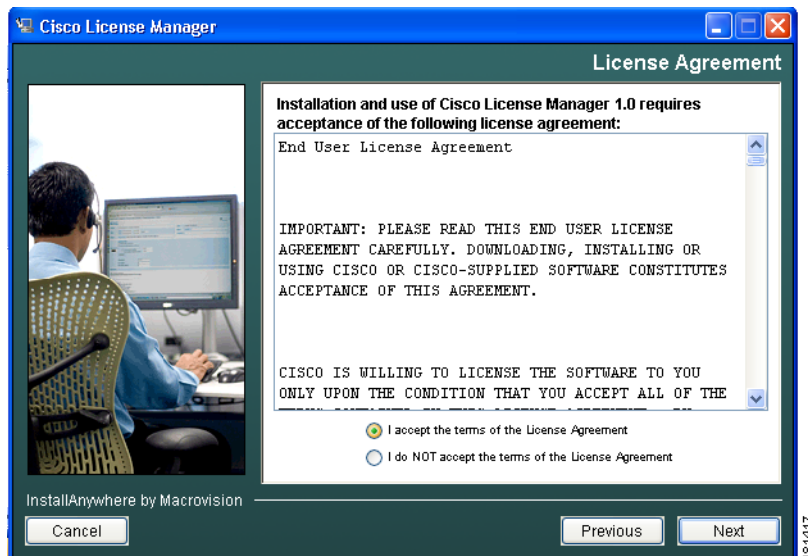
Cisco License Manager

License Agreement

Installation and use of Cisco License Manager 1.0 requires acceptance of the following license agreement:

End User License Agreement

IMPORTANT: PLEASE READ THIS END USER LICENSE AGREEMENT CAREFULLY. DOWNLOADING, INSTALLING OR USING CISCO OR CISCO-SUPPLIED SOFTWARE CONSTITUTES ACCEPTANCE OF THIS AGREEMENT.

CISCO IS WILLING TO LICENSE THE SOFTWARE TO YOU ONLY UPON THE CONDITION THAT YOU ACCEPT ALL OF THE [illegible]

I accept the terms of the License Agreement

I do NOT accept the terms of the License Agreement

InstallAnywhere by Macrovision

Cancel

Previous

Next

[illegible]